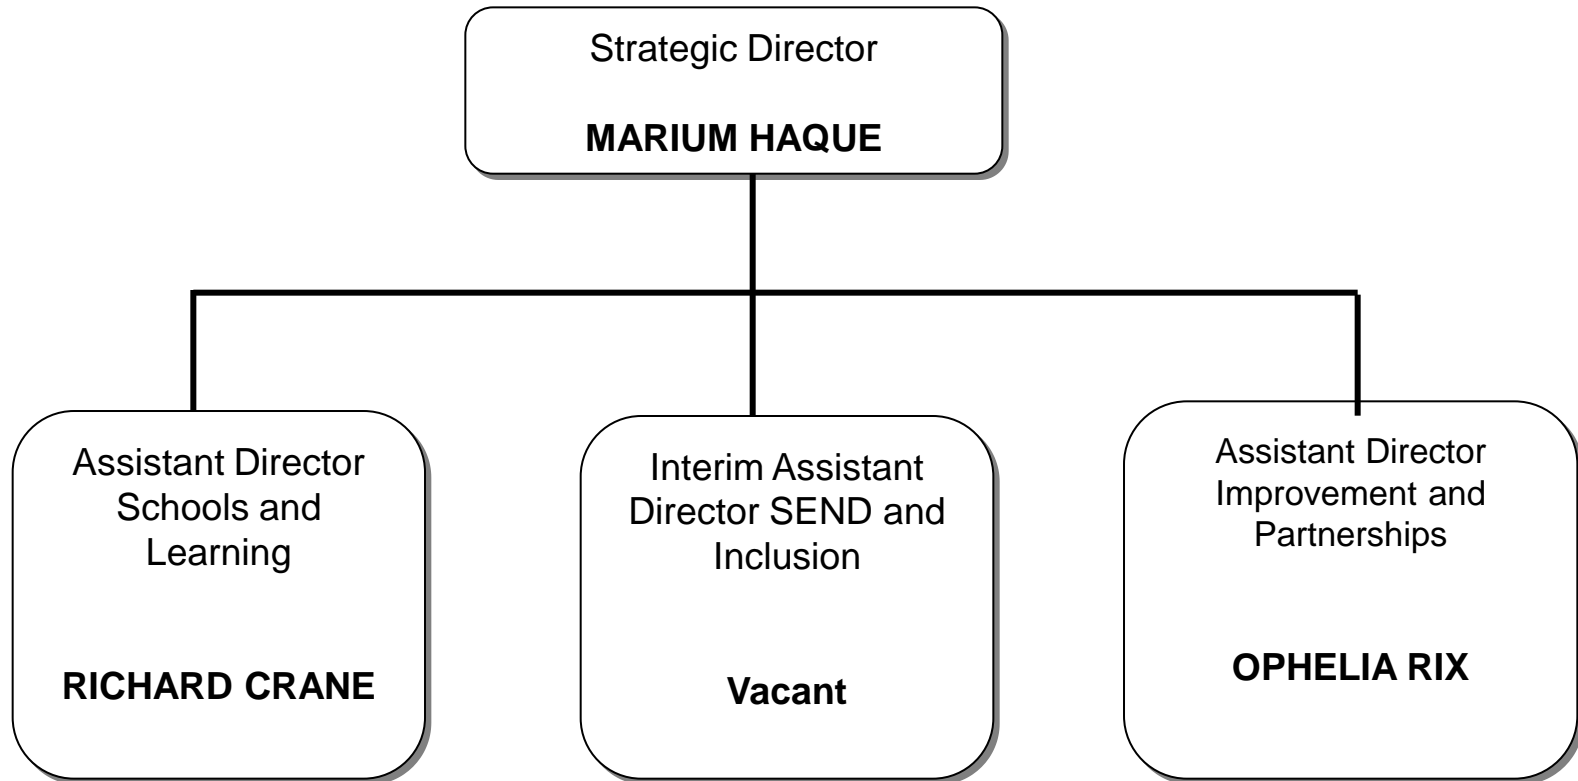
Strategic Director

**MARIUM HAQUE**

Assistant Director Schools and Learning

**RICHARD CRANE**

Interim Assistant Director SEND and Inclusion

**Vacant**

Assistant Director Improvement and Partnerships

**OPHELIA RIX**